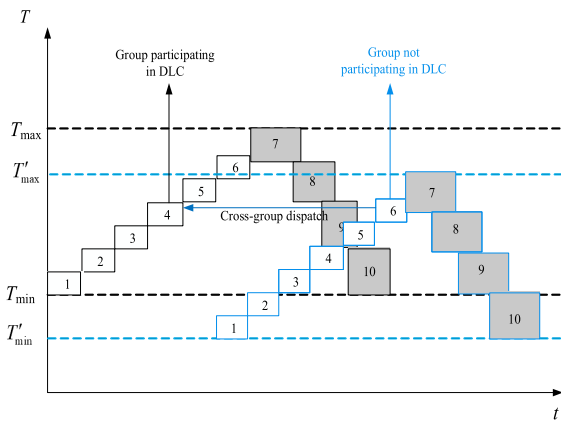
$T$

Group participating in DLC

Group not participating in DLC

$T_{\max}$

$T'_{\max}$

$T_{\min}$

$T'_{\min}$

7

6

8

5

4

Cross-group dispatch

9

3

2

1

7

6

8

5

4

10

9

3

2

1

10

$t$